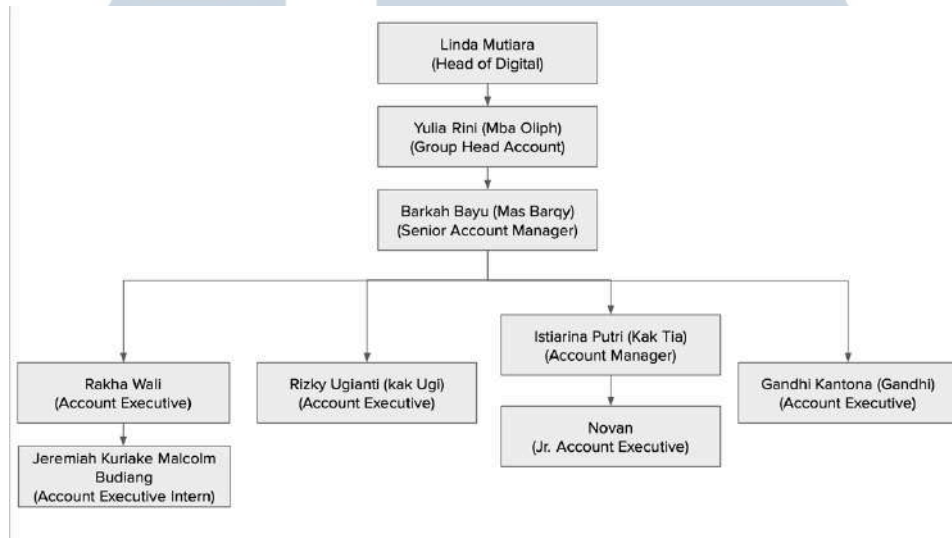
Linda Mutiara
(Head of Digital)

Yulia Rini (Mba Oliph)
(Group Head Account)

Barkah Bayu (Mas Barqy)
(Senior Account Manager)

Rakha Wali
(Account Executive)

Jeremiah Kuriake Malcolm Budiang
(Account Executive Intern)

Rizky Ugianti (kak Ugi)
(Account Executive)

Istiarina Putri (Kak Tia)
(Account Manager)

Novan
(Jr. Account Executive)

Gandhi Kantona (Gandhi)
(Account Executive)